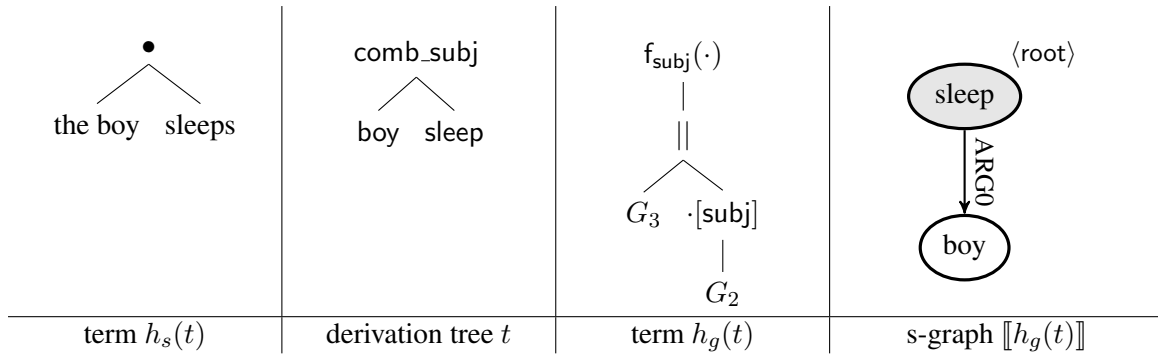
| $\bullet$ | comb_subj | $f_{subj}(\cdot)$ | $\langle$root$\rangle$ |
|---|---|---|---|
| the boy sleeps | boy sleep | $\|\|$ | sleep |
| | | $G_3$ $\cdot$[subj] | ARG0 |
| | | $G_2$ | boy |
| term $h_s(t)$ | derivation tree $t$ | term $h_g(t)$ | s-graph $[\![h_g(t)]\!]$ |